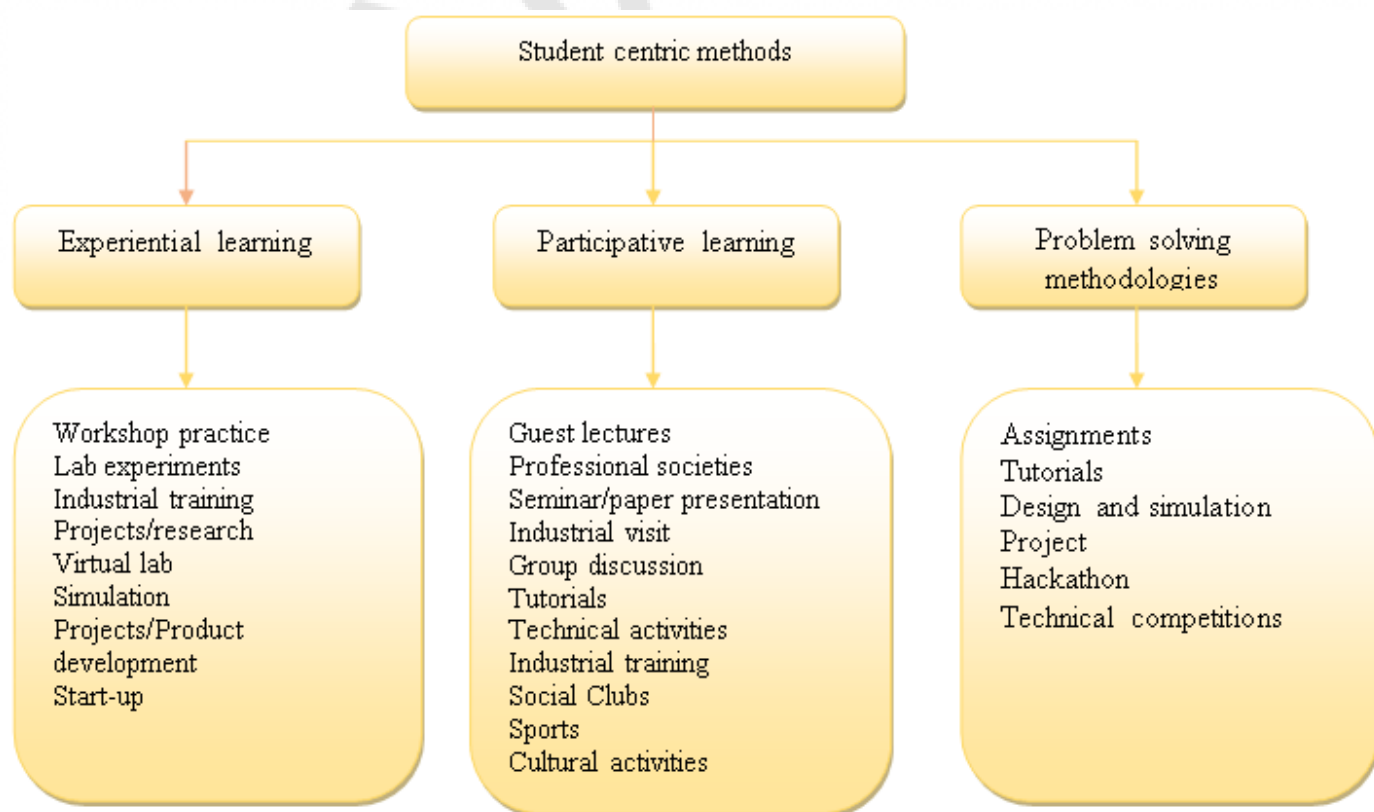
Student centric methods

Experiential learning

Participative learning

Problem solving methodologies

Workshop practice
Lab experiments
Industrial training
Projects/research
Virtual lab
Simulation
Projects/Product development
Start-up

Guest lectures
Professional societies
Seminar/paper presentation
Industrial visit
Group discussion
Tutorials
Technical activities
Industrial training
Social Clubs
Sports
Cultural activities

Assignments
Tutorials
Design and simulation
Project
Hackathon
Technical competitions